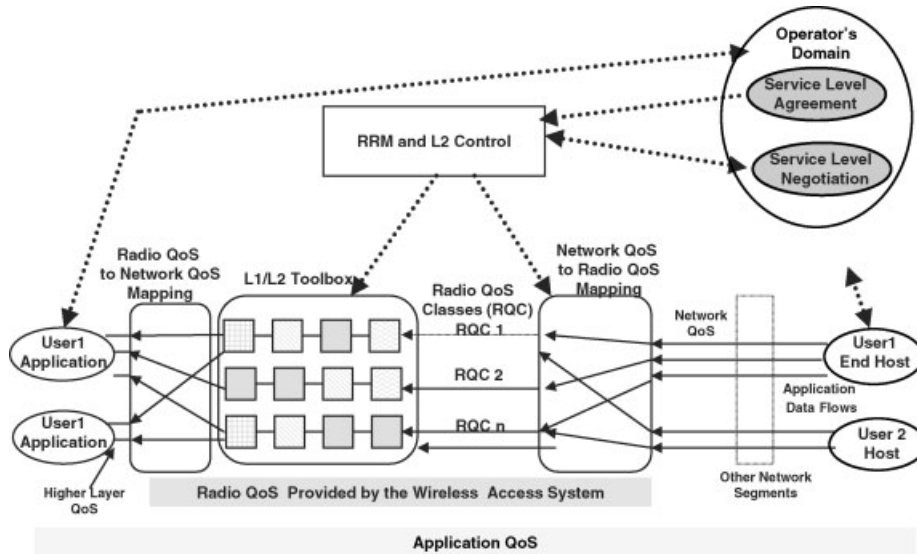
Operator's Domain

Service Level Agreement

Service Level Negotiation

RRM and L2 Control

Radio QoS to Network QoS Mapping

L1/L2 Toolbox

Radio QoS Classes (RQC)

Network QoS to Radio QoS Mapping

RQC 1

RQC 2

RQC n

Network QoS

User1 Application

User1 Application

User1 End Host

Application Data Flows

User 2 Host

Higher Layer QoS

Radio QoS Provided by the Wireless Access System

Other Network Segments

Application QoS